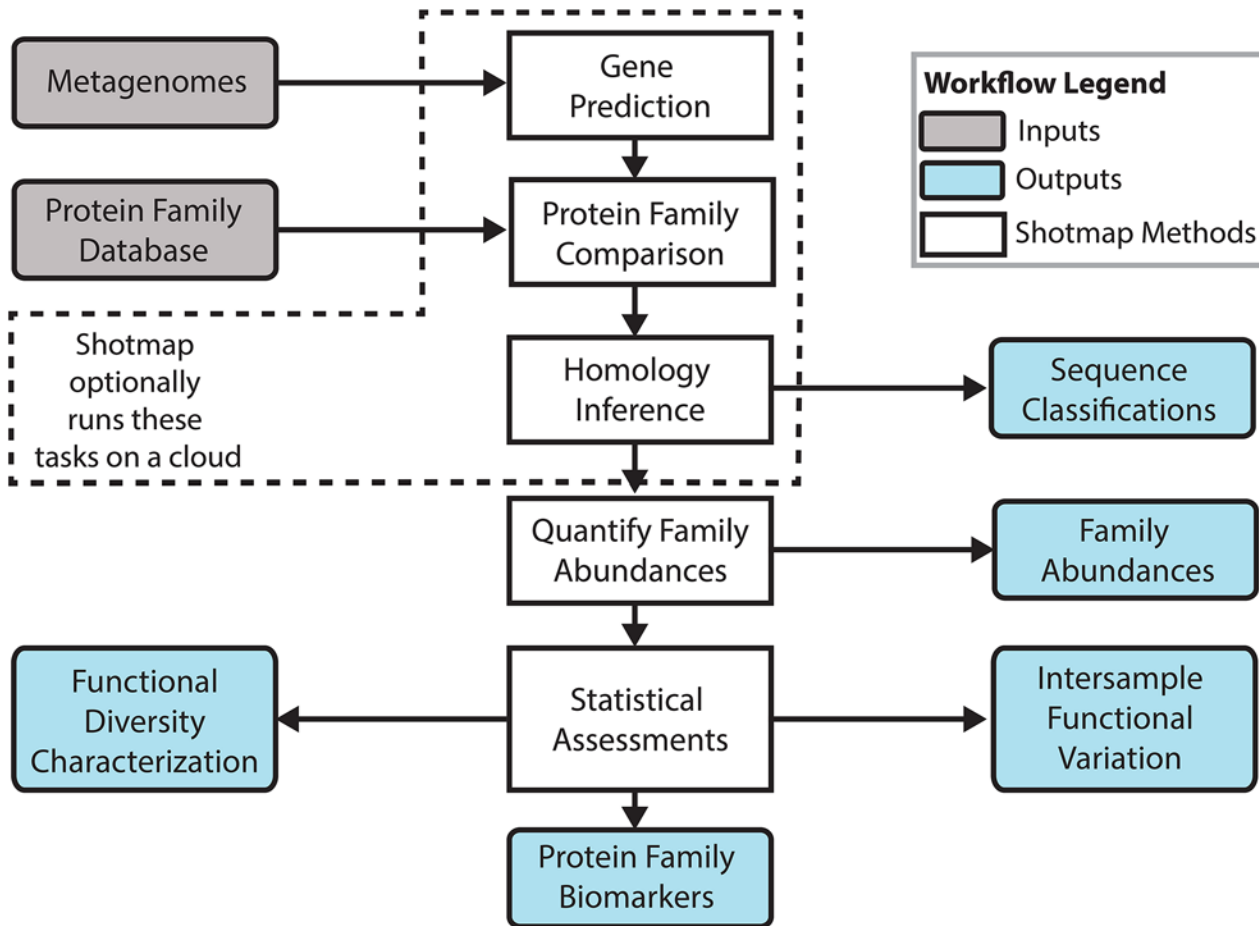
Metagenomes

Gene Prediction

Workflow Legend
Inputs
Outputs
Shotmap Methods

Protein Family Database

Protein Family Comparison

Shotmap optionally runs these tasks on a cloud

Homology Inference

Sequence Classifications

Quantify Family Abundances

Family Abundances

Functional Diversity Characterization

Statistical Assessments

Intersample Functional Variation

Protein Family Biomarkers